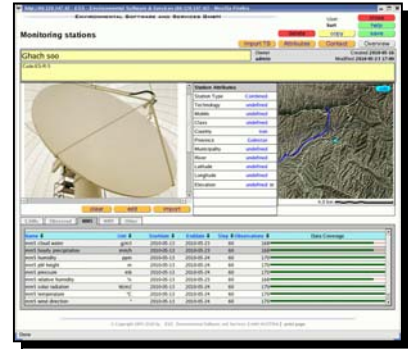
ENVIRONMENTAL SOFTWARE AND SERVICES GMBH

Monitoring stations

Ghach soo

Station Attributes

| Station Type | Combined |
|---|---|
| Technology | undefined |
| Mobile | undefined |
| Class | undefined |
| Country | Iran |
| Province | Golestan |
| Municipality | undefined |
| River | undefined |
| Latitude | undefined |
| Longitude | undefined |
| Elevation | undefined |

Import TS | Attributes | Contact | Overview

Logout | Help | Save | Delete | Copy

view | edit | import

| Name | Unit | StartDate | EndDate | Step | Observations | Data Coverage |
|---|---|---|---|---|---|---|
| mm1 cloud water | g/m3 | 2010-05-13 | 2010-05-23 | 60 | 168 | |
| mm1 hourly precipitation | mm/h | 2010-05-13 | 2010-05-23 | 60 | 168 | |
| mm1 humidity | ppm | 2010-05-13 | 2010-05-23 | 60 | 175 | |
| mm1 pbl height | m | 2010-05-13 | 2010-05-23 | 60 | 175 | |
| mm1 pressure | mb | 2010-05-13 | 2010-05-23 | 60 | 175 | |
| mm1 relative humidity | % | 2010-05-13 | 2010-05-23 | 60 | 175 | |
| mm1 solar radiation | W/m2 | 2010-05-13 | 2010-05-23 | 60 | 175 | |
| mm1 temperature | °C | 2010-05-13 | 2010-05-23 | 60 | 175 | |
| mm1 wind direction | ° | 2010-05-13 | 2010-05-23 | 60 | 175 | |

Done